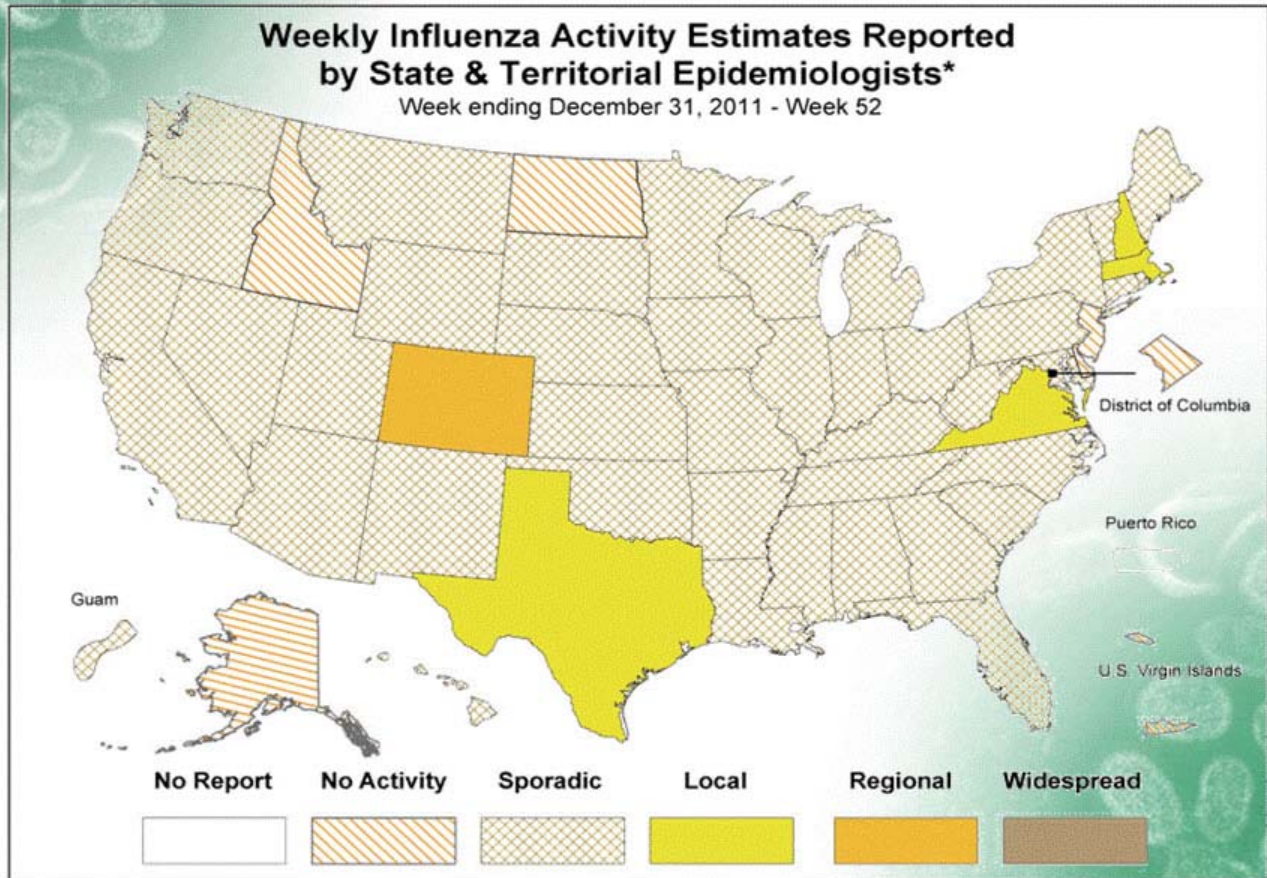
Weekly Influenza Activity Estimates Reported by State & Territorial Epidemiologists*
Week ending December 31, 2011 - Week 52

District of Columbia

Puerto Rico

Guam

U.S. Virgin Islands

No Report
No Activity
Sporadic
Local
Regional
Widespread